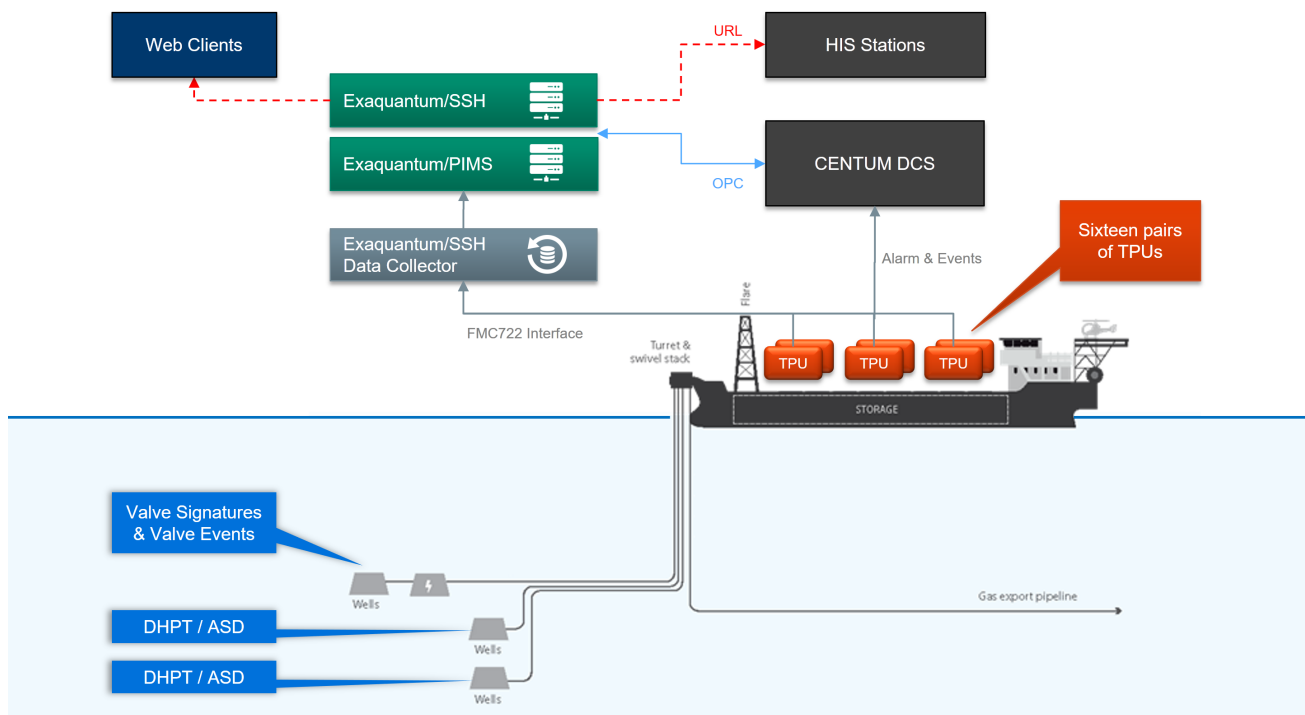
Web Clients

URL

HIS Stations

Exaquantum/SSH

Exaquantum/PIMS

OPC

CENTUM DCS

Exaquantum/SSH Data Collector

Alarm & Events

Sixteen pairs of TPUs

Flare

FMC722 Interface

Turret & swivel stack

TPU

TPU

TPU

STORAGE

Valve Signatures & Valve Events

Wells

Gas export pipeline

DHPT / ASD

Wells

DHPT / ASD

Wells